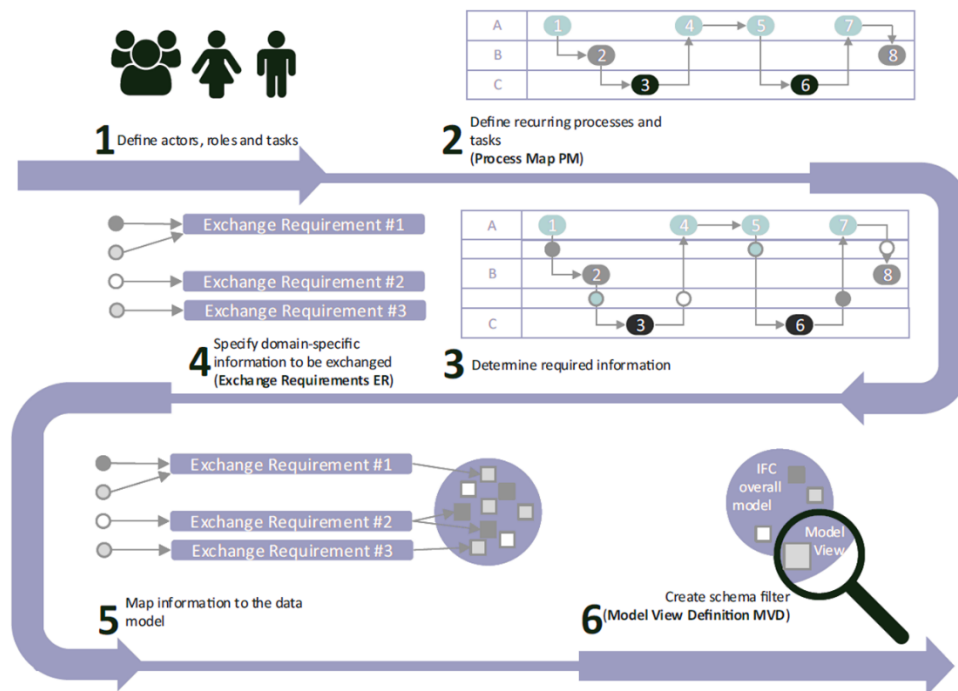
A
B
C
1
4
5
7
2
8
3
6

1 Define actors, roles and tasks

2 Define recurring processes and tasks
(Process Map PM)

Exchange Requirement #1
Exchange Requirement #2
Exchange Requirement #3

A
B
C
1
4
5
7
2
8
3
6

4 Specify domain-specific information to be exchanged
(Exchange Requirements ER)

3 Determine required information

Exchange Requirement #1
Exchange Requirement #2
Exchange Requirement #3

IFC overall model
Model View

5 Map information to the data model

6 Create schema filter
(Model View Definition MVD)